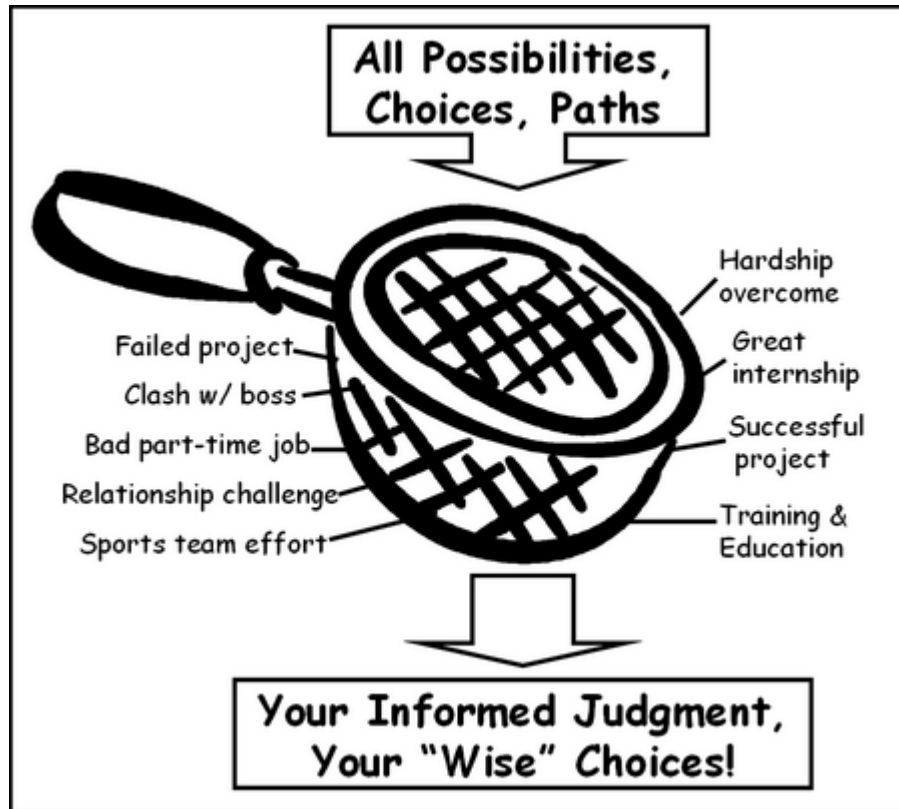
All Possibilities, Choices, Paths

Failed project

Clash w/ boss

Bad part-time job

Relationship challenge

Sports team effort

Hardship overcome

Great internship

Successful project

Training & Education

Your Informed Judgment, Your "Wise" Choices!